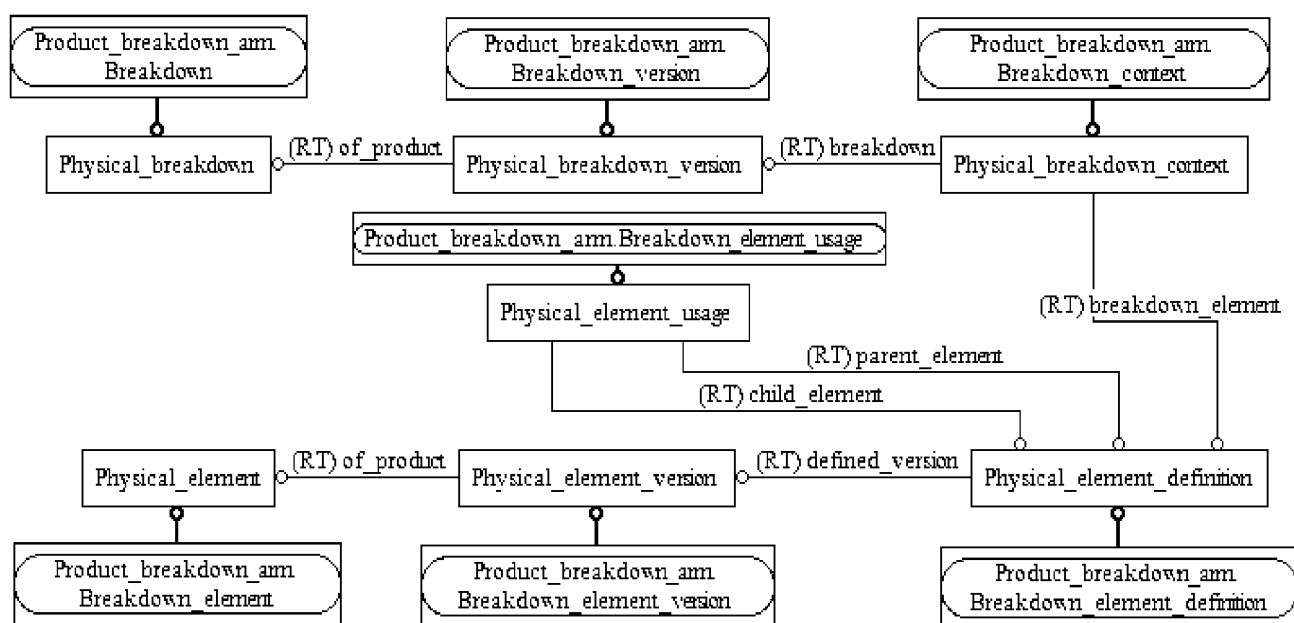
Product_breakdown_arm
Breakdown

Product_breakdown_arm
Breakdown_version

Product_breakdown_arm
Breakdown_context

Physical_breakdown

(RT) of_product

Physical_breakdown_version

(RT) breakdown

Physical_breakdown_context

Product_breakdown_arm.Breakdown_element_usage

Physical_element_usage

(RT) breakdown_element

(RT) parent_element

(RT) child_element

Physical_element

(RT) of_product

Physical_element_version

(RT) defined_version

Physical_element_definition

Product_breakdown_arm
Breakdown_element

Product_breakdown_arm
Breakdown_element_version

Product_breakdown_arm
Breakdown_element_definition